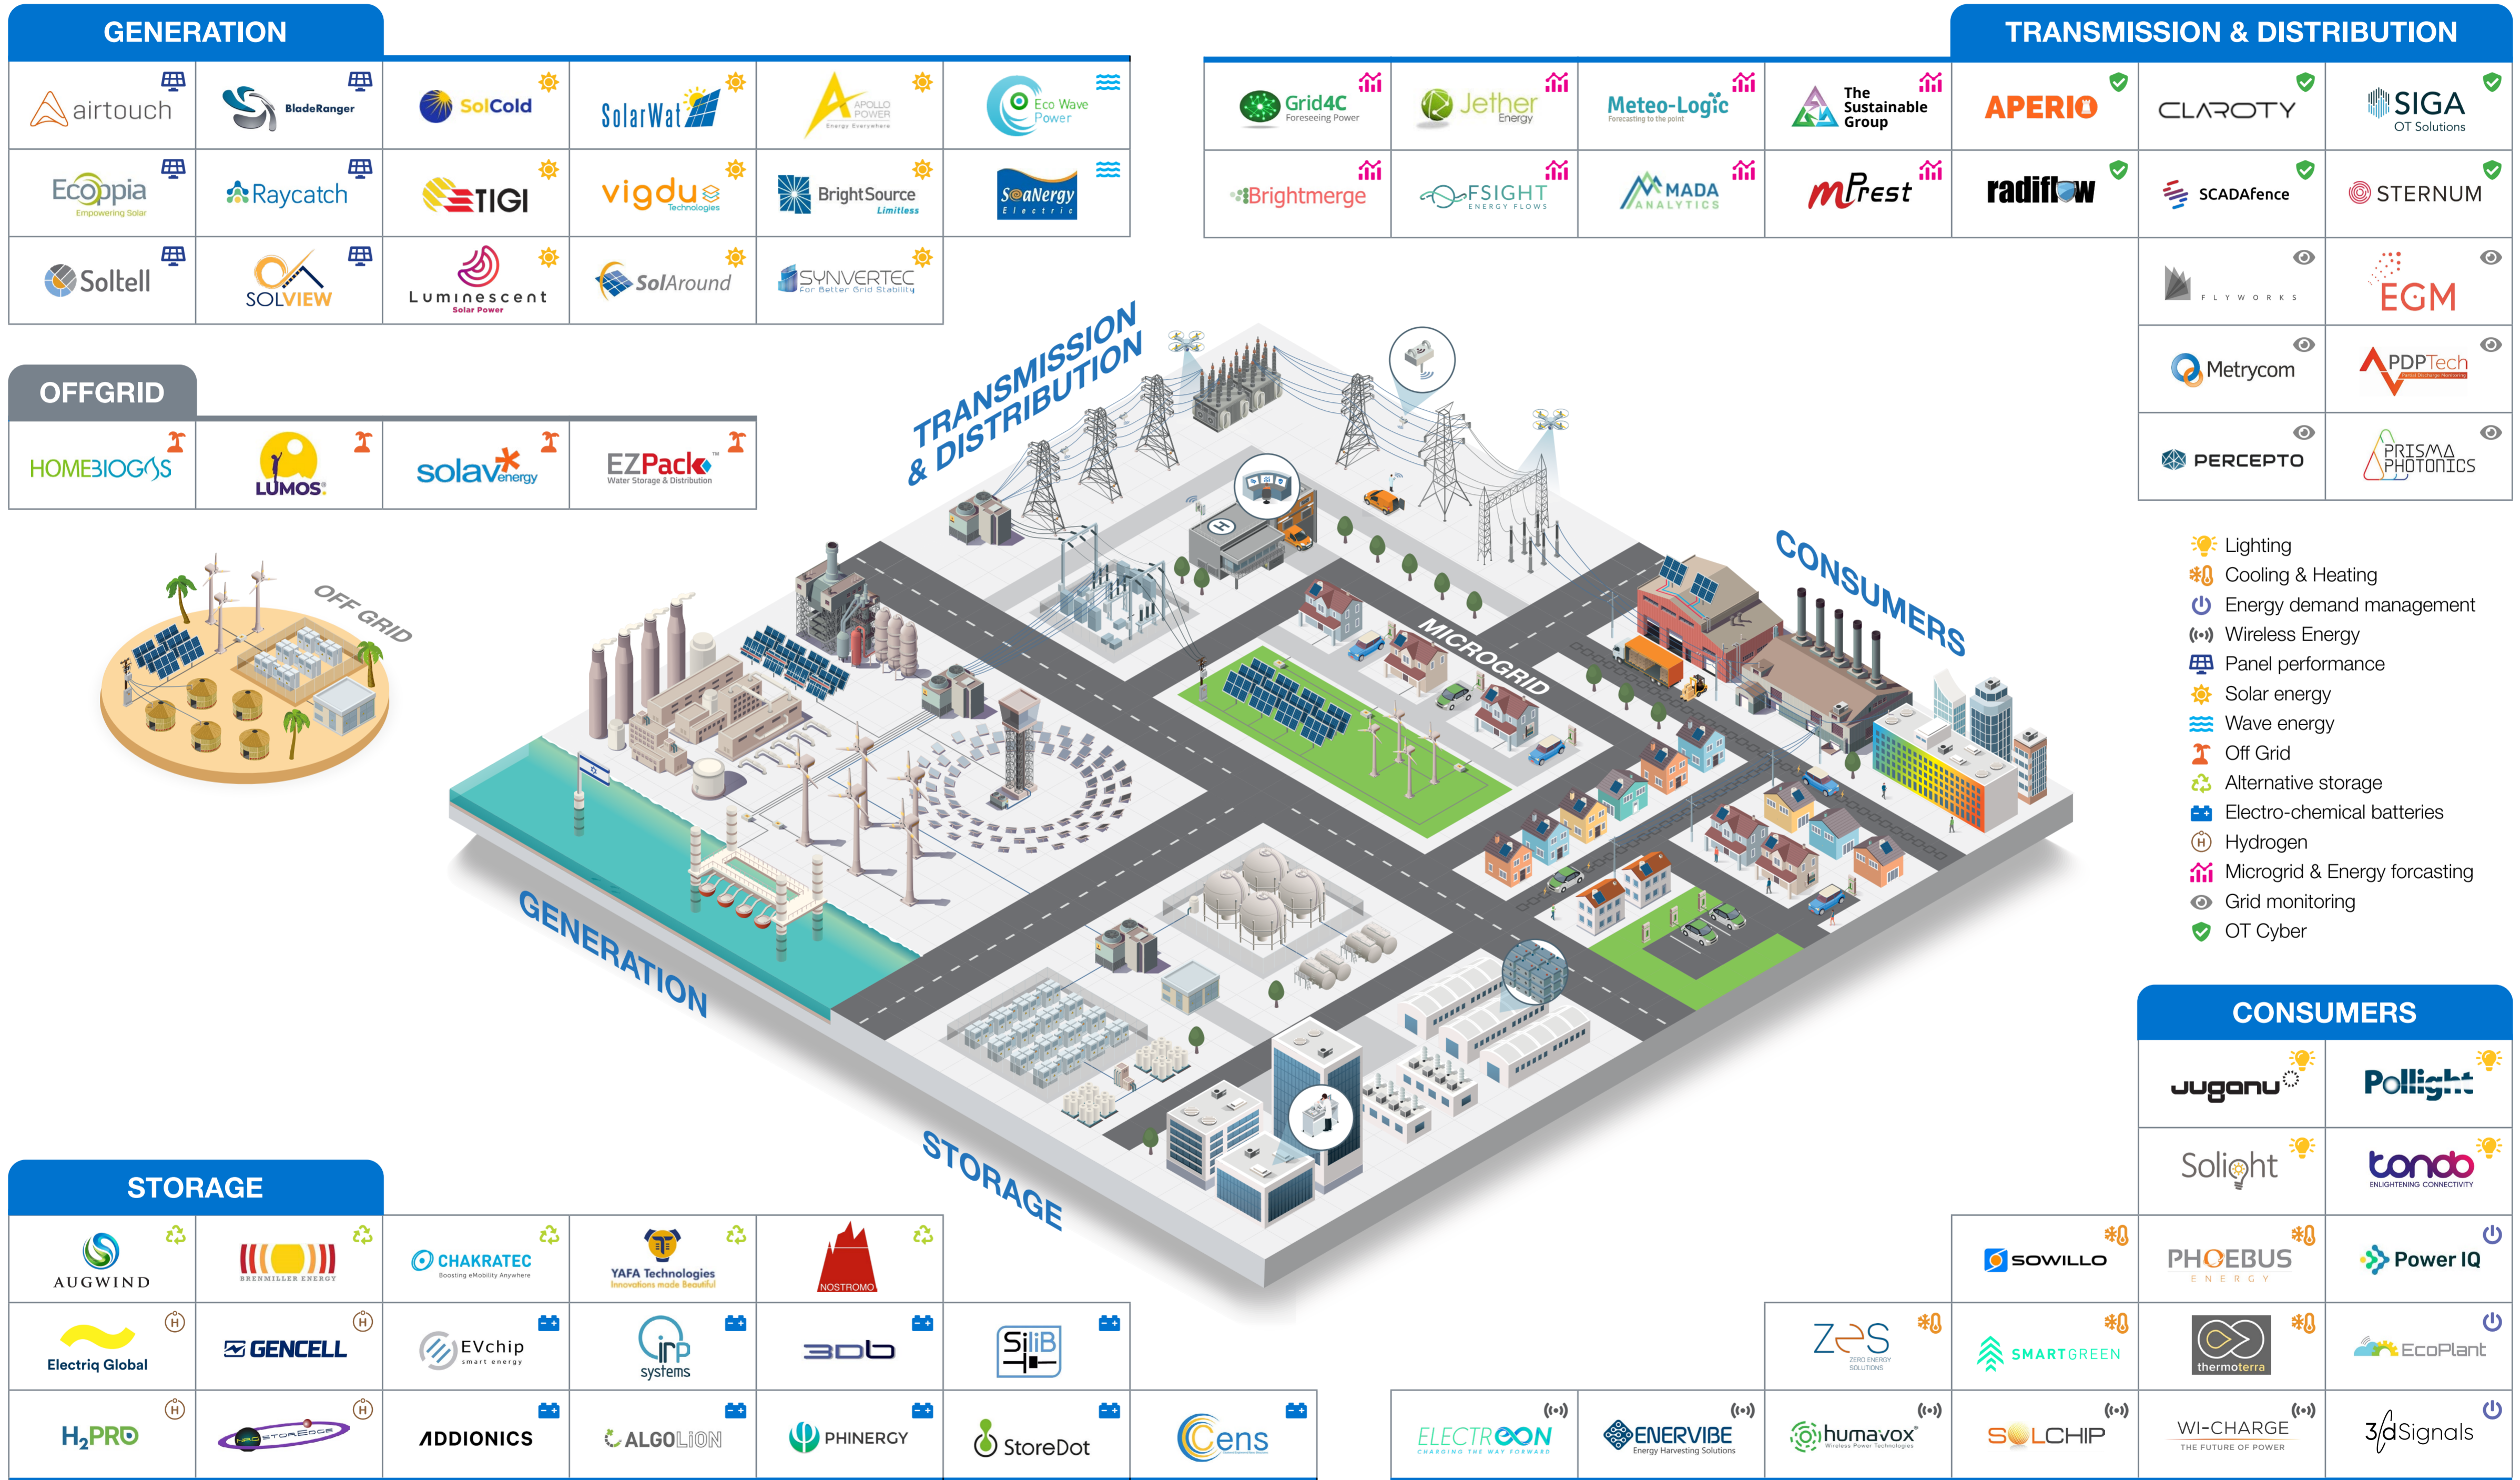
GENERATION

| airtouch | BladeRanger | SolCold | SolarWat | APOLLO POWER Energy Everywhere | Eco Wave Power |
|---|---|---|---|---|---|
| Ecoppia Empowering Solar | Raycatch | TIGI | vigdu Technologies | BrightSource Limitless | SeaNergy Electric |
| Soltell | SOLVIEW | Luminescent Solar Power | SolAround | SYNVERTEC For Better Grid Stability | |

TRANSMISSION & DISTRIBUTION

| Grid4C Foreseeing Power | Jether Energy | Meteo-Logic Forecasting to the point | The Sustainable Group | APERIO | CLAROTY | SIGA OT Solutions |
|---|---|---|---|---|---|---|
| Brightmerge | FSIGHT ENERGY FLOWS | MADA ANALYTICS | mPrest | radiflow | SCADAfence | STERNUM |
| | | | | | FLYWORKS | EGM |
| | | | | | Metrycom | PDPTech |
| | | | | | PERCEPTO | PRISMA PHOTONICS |

OFFGRID

| HOMEBIOGAS | LUMOS | solav energy | EZPack Water Storage & Distribution |
|---|---|---|---|

TRANSMISSION & DISTRIBUTION

OFF GRID

MICROGRID

CONSUMERS

GENERATION

STORAGE

Lighting
Cooling & Heating
Energy demand management
Wireless Energy
Panel performance
Solar energy
Wave energy
Off Grid
Alternative storage
Electro-chemical batteries
Hydrogen
Microgrid & Energy forcasting
Grid monitoring
OT Cyber

CONSUMERS

| Juganu | Pollight |
|---|---|
| Solight | tondo ENLIGHTENING CONNECTIVITY |

| SOWILLO | PHOEBUS ENERGY | Power IQ |
|---|---|---|

| ZES ZERO ENERGY SOLUTIONS | SMARTGREEN | thermoterra | EcoPlant |
|---|---|---|---|

| ELECTREON CHARGING THE WAY FORWARD | ENERVIBE Energy Harvesting Solutions | humavox Wireless Power Technologies | SOLCHIP | WI-CHARGE THE FUTURE OF POWER | 3dSignals |
|---|---|---|---|---|---|

STORAGE

| AUGWIND | BRENMILLER ENERGY | CHAKRATEC Boosting eMobility Anywhere | YAFA Technologies Innovations made Beautiful | NOSTROMO | |
|---|---|---|---|---|---|
| Electriq Global | GENCELL | EVchip smart energy | irp systems | 3Db | SiliB |
| $H_2$PRO | STOREDGE | ADDIONICS | ALGOLiON | PHINERGY | StoreDot | Cens |